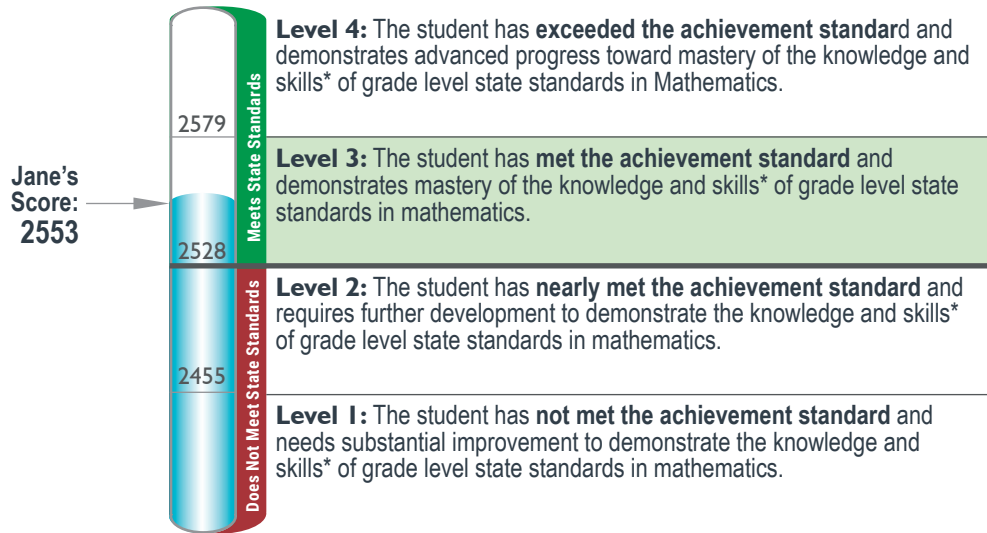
Jane's Score: 2553

2579

2528

2455

Meets State Standards

Does Not Meet State Standards

**Level 4:** The student has **exceeded the achievement standar**d and demonstrates advanced progress toward mastery of the knowledge and skills* of grade level state standards in Mathematics.

**Level 3:** The student has **met the achievement standard** and demonstrates mastery of the knowledge and skills* of grade level state standards in mathematics.

**Level 2:** The student has **nearly met the achievement standard** and requires further development to demonstrate the knowledge and skills* of grade level state standards in mathematics.

**Level 1:** The student has **not met the achievement standard** and needs substantial improvement to demonstrate the knowledge and skills* of grade level state standards in mathematics.